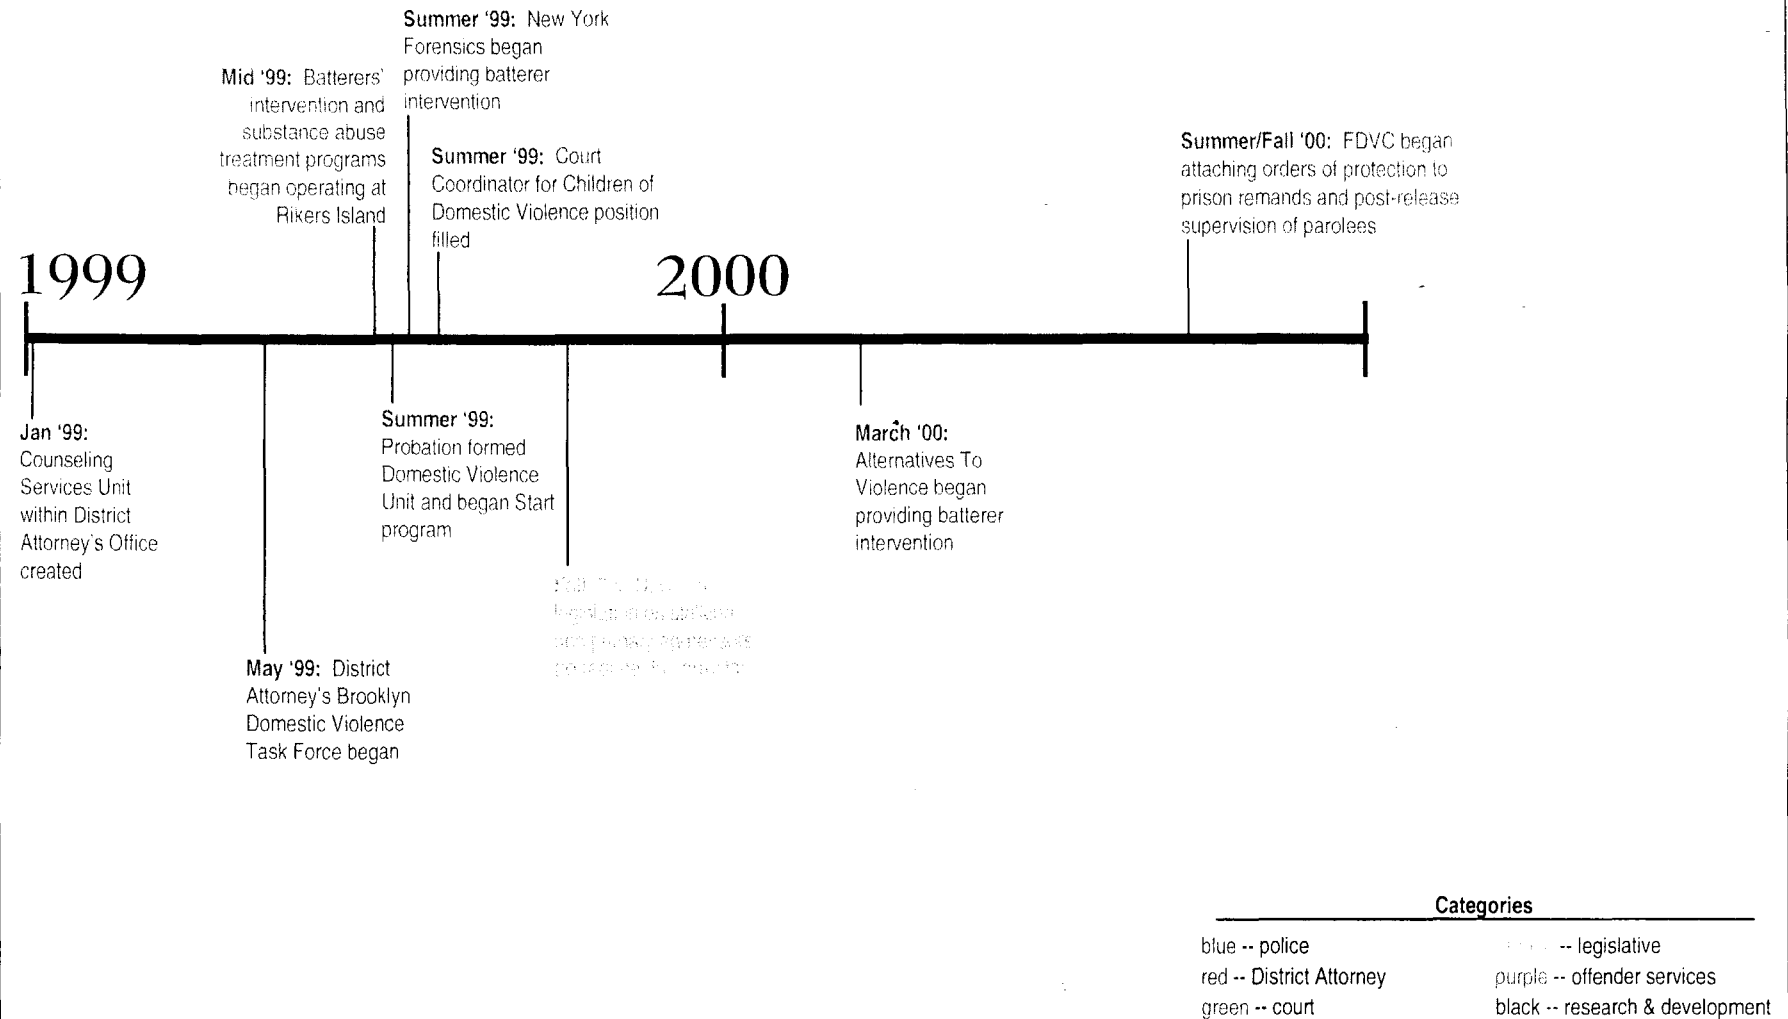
Summer '99: New York Forensics began providing batterer intervention

Mid '99: Batterers' intervention and substance abuse treatment programs began operating at Rikers Island

Summer '99: Court Coordinator for Children of Domestic Violence position filled

Summer/Fall '00: FDVC began attaching orders of protection to prison remands and post-release supervision of parolees

1999

2000

Jan '99: Counseling Services Unit within District Attorney's Office created

May '99: District Attorney's Brooklyn Domestic Violence Task Force began

Summer '99: Probation formed Domestic Violence Unit and began Start program

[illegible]

March '00: Alternatives To Violence began providing batterer intervention

Categories

blue -- police
red -- District Attorney
green -- court
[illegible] -- legislative
purple -- offender services
black -- research & development